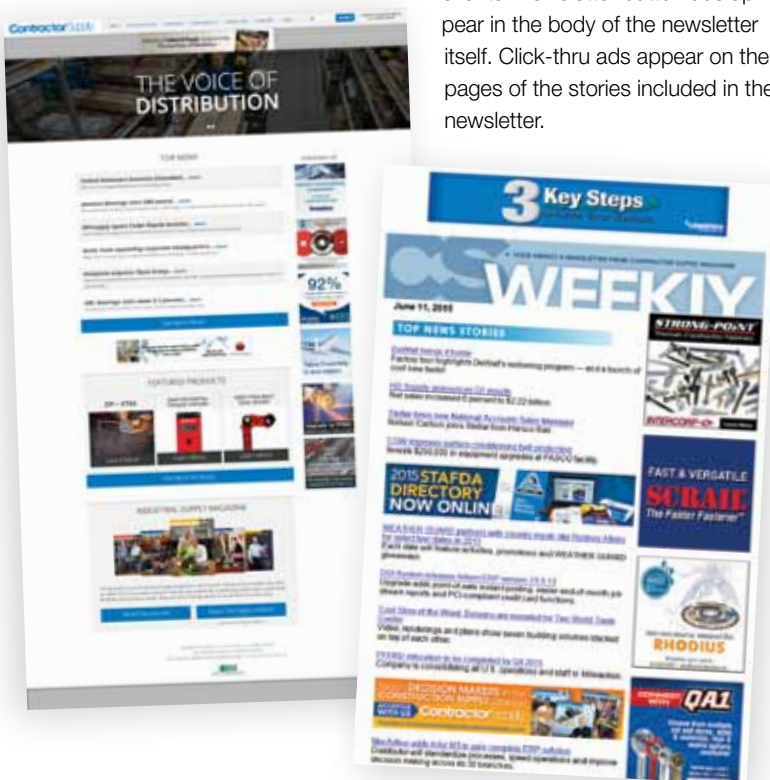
pear in the body of the newsletter itself. Click-thru ads appear on the pages of the stories included in the newsletter.

ContractorSupply

THE VOICE OF DISTRIBUTION

TOP NEWS

FEATURED PRODUCTS

INDUSTRIAL SUPPLY MAGAZINE

92%

3 Key Steps

CS WEEKLY

June 11, 2015

TOP NEWS STORIES

2015 STAFDA DIRECTORY NOW ONLINE

STRONG-POINT

INTERCORP

FAST & VERSATILE

SCRAIL

The Faster Fastener

RHODIUS

DECISION MAKERS

ContractorSupply

QA1